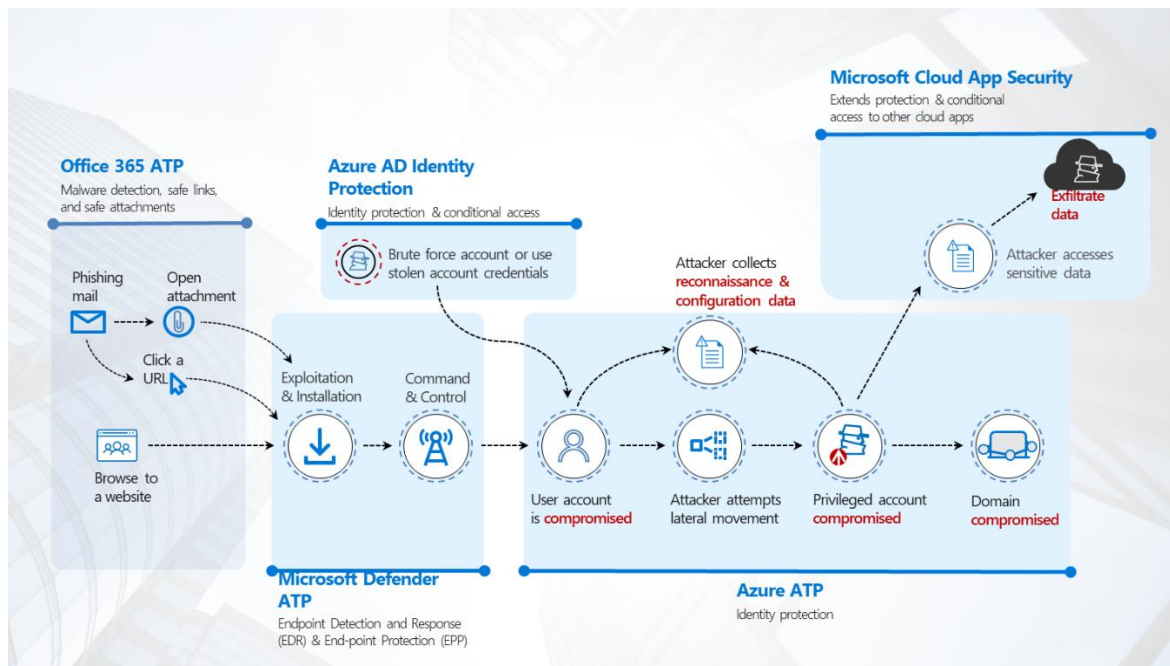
Microsoft Cloud App Security
Extends protection & conditional access to other cloud apps

Office 365 ATP
Malware detection, safe links, and safe attachments

Azure AD Identity Protection
Identity protection & conditional access

Brute force account or use stolen account credentials

Exfiltrate data

Attacker accesses sensitive data

Attacker collects reconnaissance & configuration data

Phishing mail

Open attachment

Click a URL

Browse to a website

Exploitation & Installation

Command & Control

User account is compromised

Attacker attempts lateral movement

Privileged account compromised

Domain compromised

Microsoft Defender ATP
Endpoint Detection and Response (EDR) & End-point Protection (EPP)

Azure ATP
Identity protection